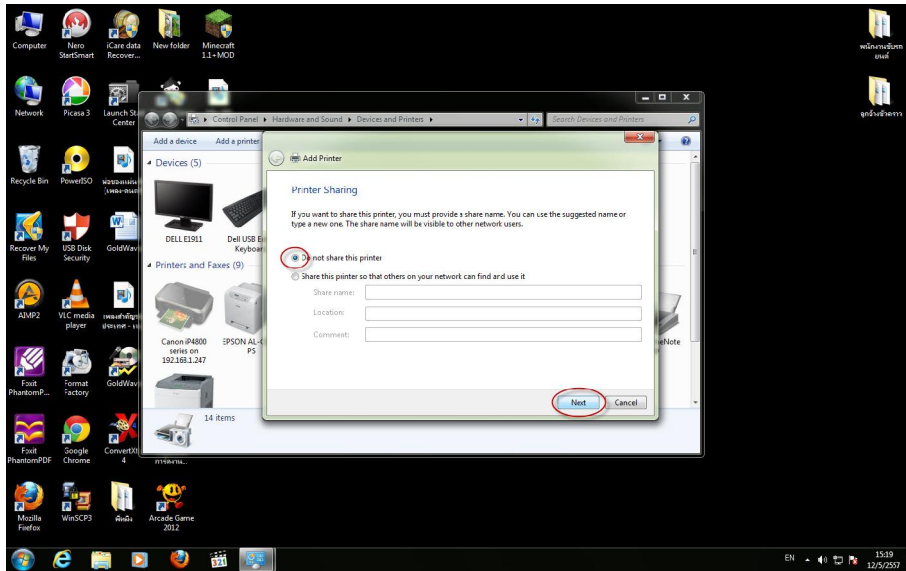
Computer
Nero StartSmart
iCare data Recover...
New folder
Minecraft 1.1+MOD
พนักงานขับรถยนต์
Network
Picasa 3
Launch St Center
ลูกจ้างชั่วคราว
Recycle Bin
PowerISO
Recover My Files
USB Disk Security
GoldWav
AIMP2
VLC media player
Foxit PhantomP...
Format Factory
GoldWav
Foxit PhantomPDF
Google Chrome
ConvertXt 4
Mozilla Firefox
WinSCP3
Arcade Game 2012

Control Panel ▸ Hardware and Sound ▸ Devices and Printers ▸
Search Devices and Printers
Add a device
Add a printer
Devices (5)
DELL E1911
Dell USB E Keyboar
Printers and Faxes (9)
Canon iP4800 series on 192.168.1.247
EPSON AL-C PS
eNote
14 items

Add Printer
Printer Sharing
If you want to share this printer, you must provide a share name. You can use the suggested name or type a new one. The share name will be visible to other network users.
Do not share this printer
Share this printer so that others on your network can find and use it
Share name:
Location:
Comment:
Next
Cancel

EN
15:19
12/5/2557